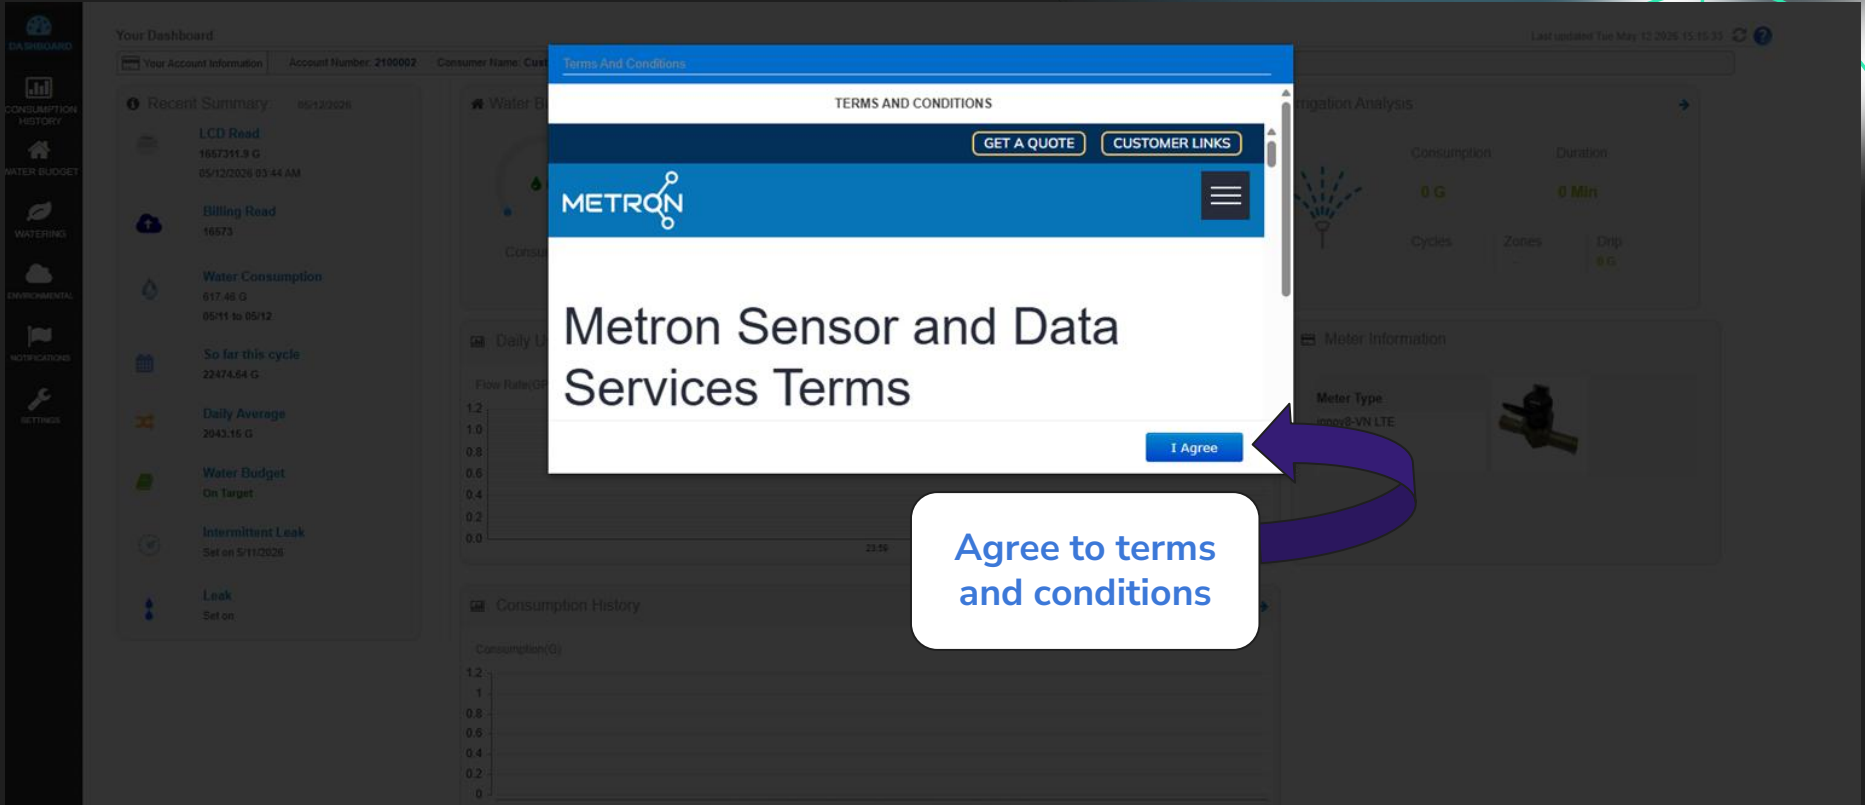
DASHBOARD

CONSUMPTION HISTORY

WATER BUDGET

WATERING

ENVIRONMENTAL

NOTIFICATIONS

SETTINGS

Your Dashboard

Last updated Tue May 12 2026 15:15:33

Your Account Information | Account Number: 2100002 | Consumer Name: Cust

Recent Summary 05/12/2026

LCD Read
1667311.9 G
05/12/2026 03:44 AM

Billing Read
16573

Water Consumption
617.46 G
05/11 to 05/12

So far this cycle
22474.64 G

Daily Average
2043.15 G

Water Budget
On Target

Intermittent Leak
Set on 5/11/2026

Leak
Set on

Water B

Consu

Daily U

Flow Rate(GP

1.2
1.0
0.8
0.6
0.4
0.2
0.0

23:59

Consumption History

Consumption(G)

1.2
1
0.8
0.6
0.4
0.2
0

rrigation Analysis

Consumption
0 G

Duration
0 Min

Cycles

Zones
-

Drip
0 G

Meter Information

Meter Type
iperl8-VN LTE

Terms And Conditions

TERMS AND CONDITIONS

GET A QUOTE

CUSTOMER LINKS

METRON

Metron Sensor and Data Services Terms

I Agree

Agree to terms and conditions